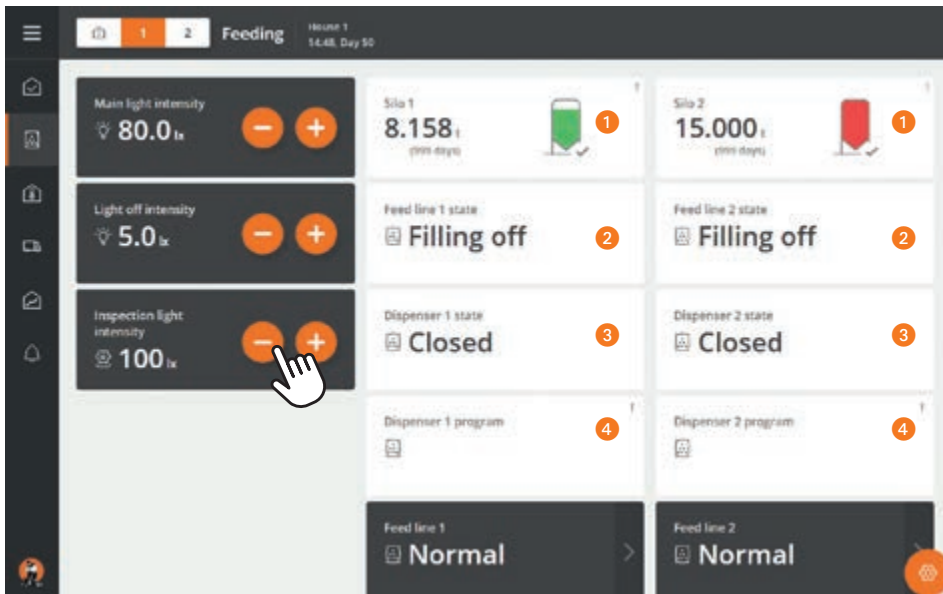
1 2 Feeding House 1 14:48, Day 50

Main light intensity
80.0 lx

Light off intensity
5.0 lx

Inspection light intensity
100 lx

Silo 1
8.158 t
(999 days)
1

Silo 2
15.000 t
(999 days)
1

Feed line 1 state
Filling off
2

Feed line 2 state
Filling off
2

Dispenser 1 state
Closed
3

Dispenser 2 state
Closed
3

Dispenser 1 program
4

Dispenser 2 program
4

Feed line 1
Normal

Feed line 2
Normal